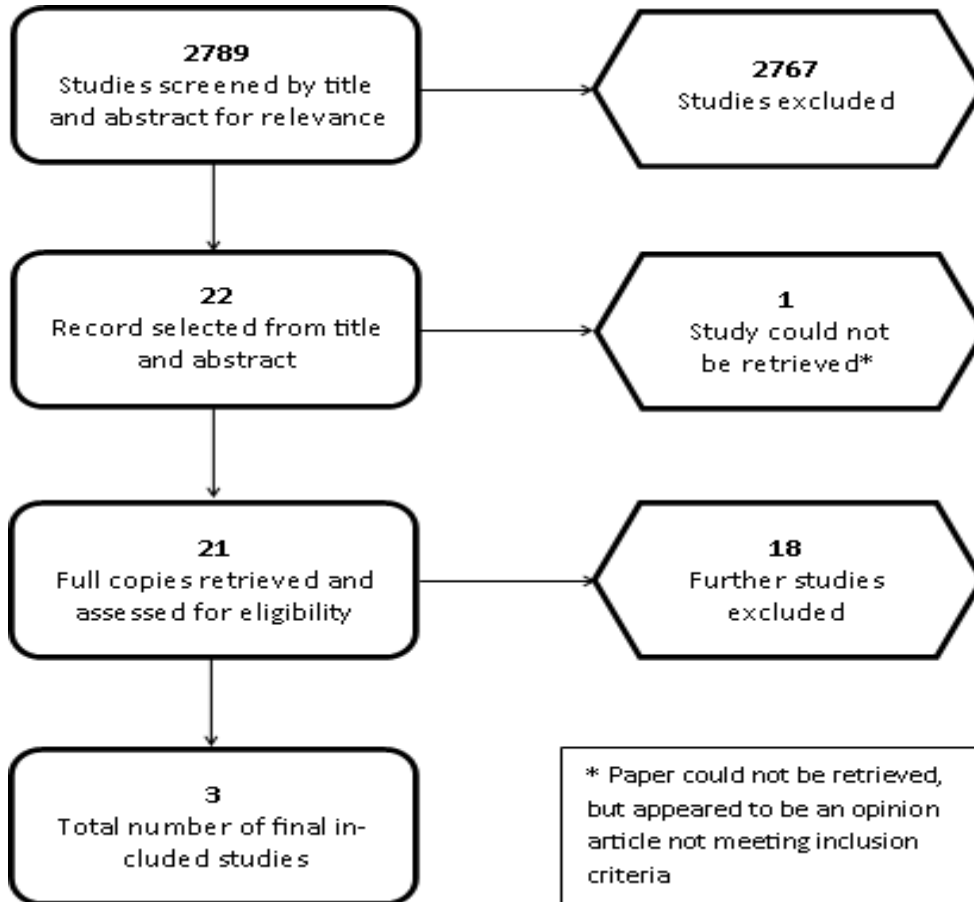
2789
Studies screened by title and abstract for relevance

2767
Studies excluded

22
Record selected from title and abstract

1
Study could not be retrieved*

21
Full copies retrieved and assessed for eligibility

18
Further studies excluded

3
Total number of final included studies

* Paper could not be retrieved, but appeared to be an opinion article not meeting inclusion criteria